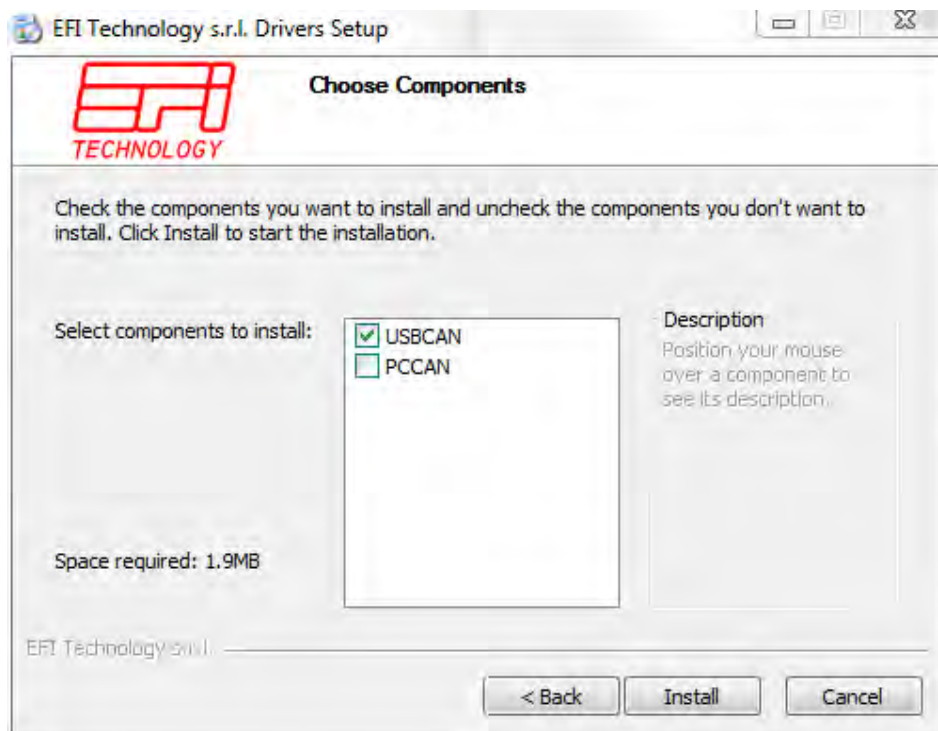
EFI Technology s.r.l. Drivers Setup

EFI TECHNOLOGY

Choose Components

Check the components you want to install and uncheck the components you don't want to install. Click Install to start the installation.

Select components to install:

USBCAN
PCCAN

Description
Position your mouse over a component to see its description.

Space required: 1.9MB

EFI Technology s.r.l.

< Back
Install
Cancel